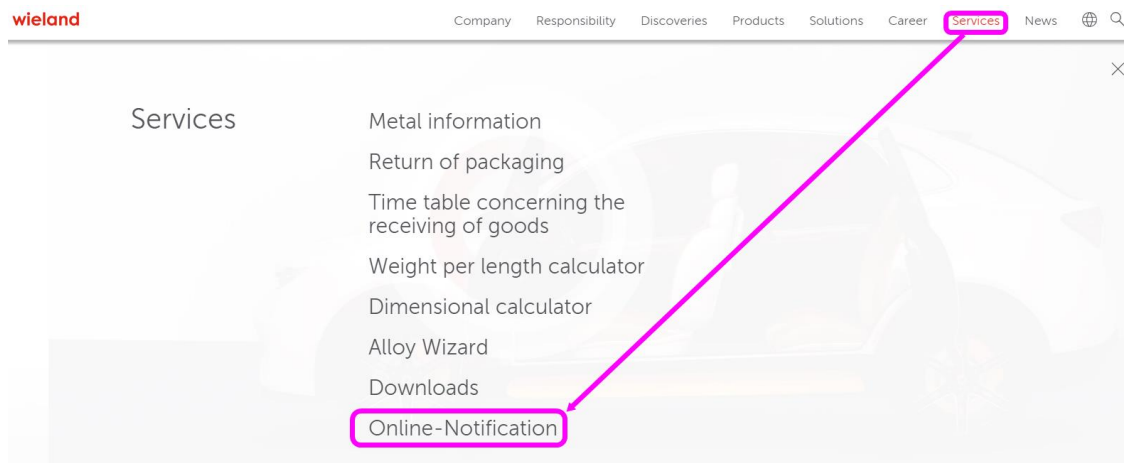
wieland

Company Responsibility Discoveries Products Solutions Career Services News

Services

Metal information

Return of packaging

Time table concerning the receiving of goods

Weight per length calculator

Dimensional calculator

Alloy Wizard

Downloads

Online-Notification